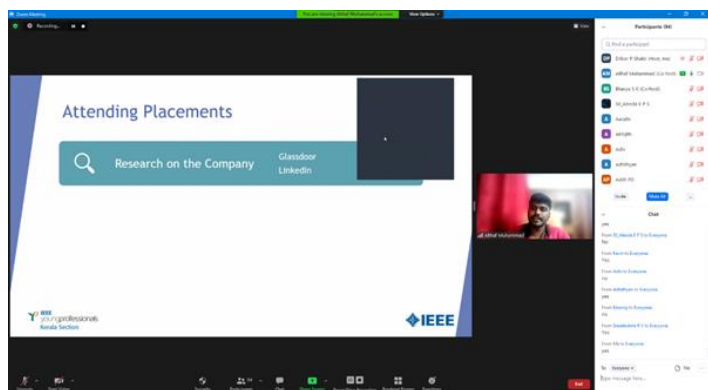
Zoom Meeting

You are viewing Athul Muhammed's screen

View Options

Recording...

View

Participants (36)

Find a participant

Attending Placements

Research on the Company

Glassdoor

LinkedIn

IEEE young professionals
Kerala Section

IEEE

Athul Muhammed

Invite

Mute All

Chat

From Everyone
yes

From Kavin to Everyone
Yes

From Adhi to Everyone
no

From Adhithyan to Everyone
yes

From Ansy to Everyone
no

From Sreelakshmi K S to Everyone
Yes

From Manu to Everyone
yes

To: Everyone

File

Type message here...

End